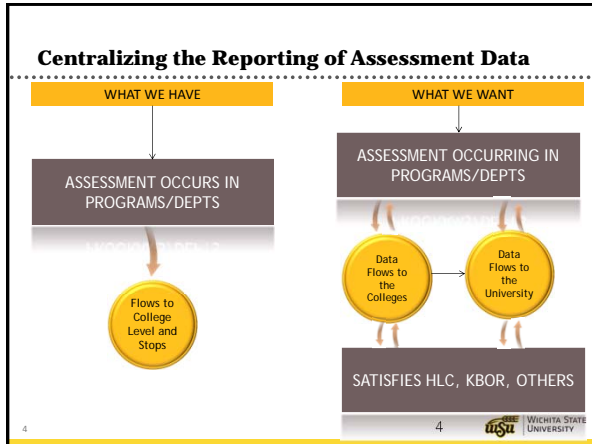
Centralizing the Reporting of Assessment Data

WHAT WE HAVE

ASSESSMENT OCCURS IN PROGRAMS/DEPTS

Flows to College Level and Stops

WHAT WE WANT

ASSESSMENT OCCURRING IN PROGRAMS/DEPTS

Data Flows to the Colleges

Data Flows to the University

SATISFIES HLC, KBOR, OTHERS

4

4

WSU WICHITA STATE UNIVERSITY